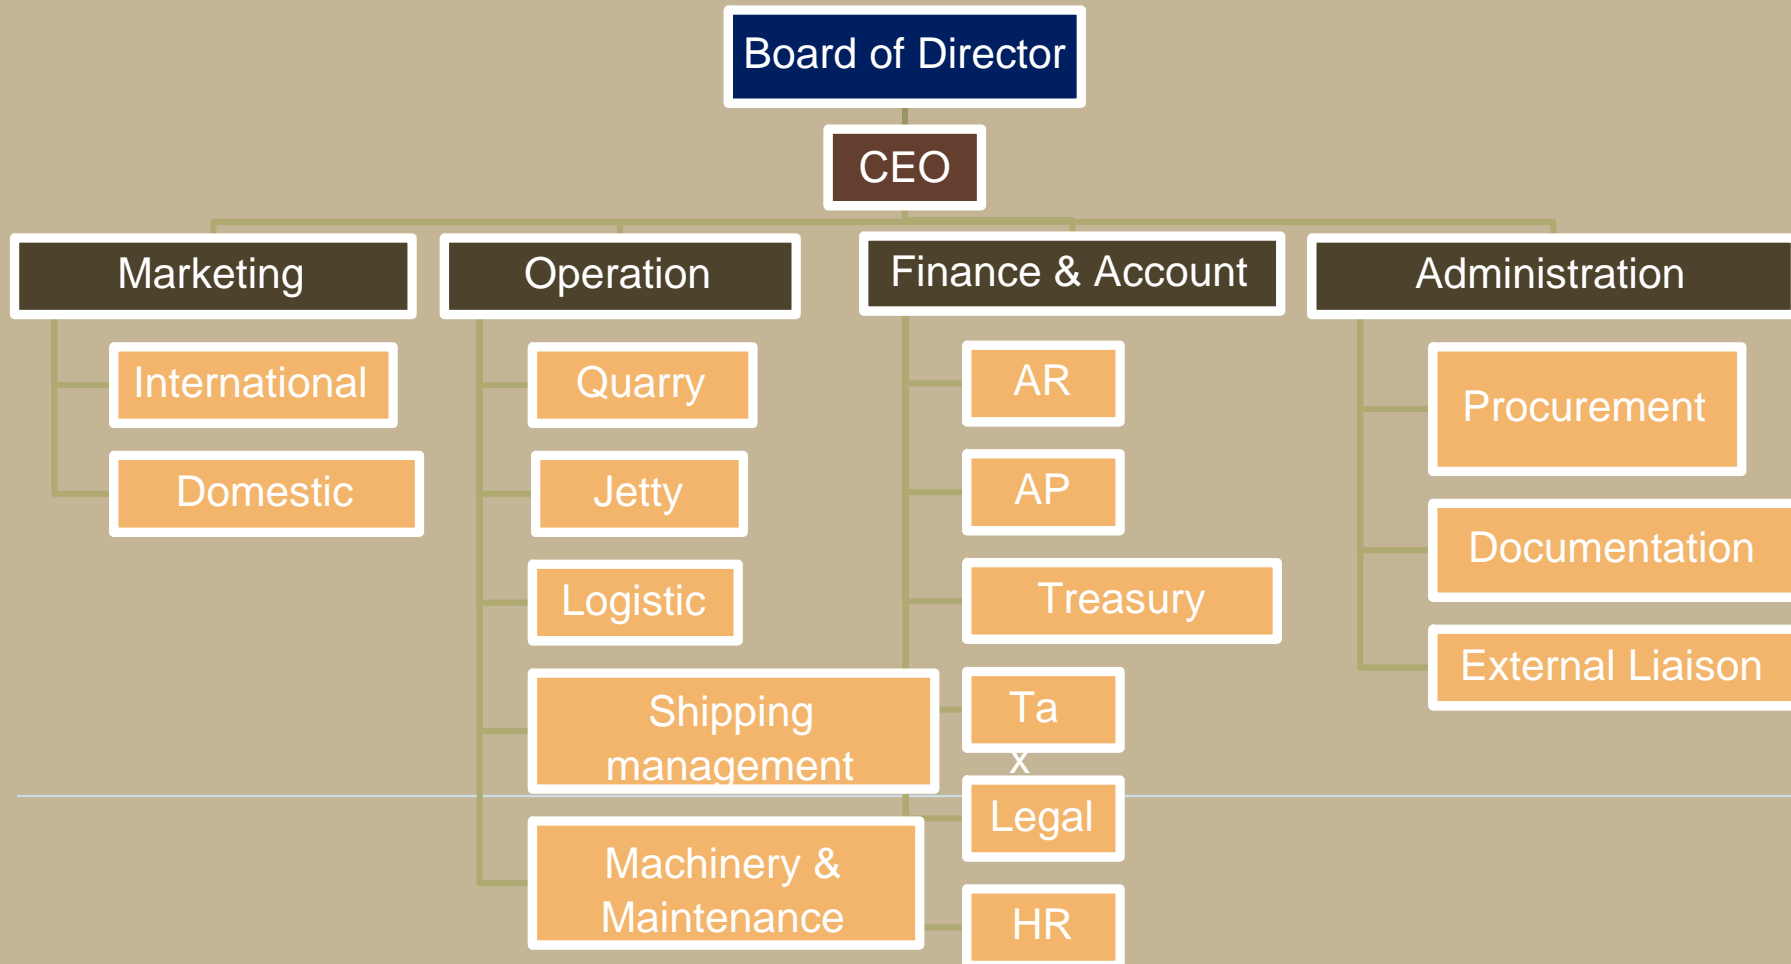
Board of Director

CEO

Marketing

International

Domestic

Operation

Quarry

Jetty

Logistic

Shipping management

Machinery & Maintenance

Finance & Account

AR

AP

Treasury

Ta
x

Legal

HR

Administration

Procurement

Documentation

External Liaison